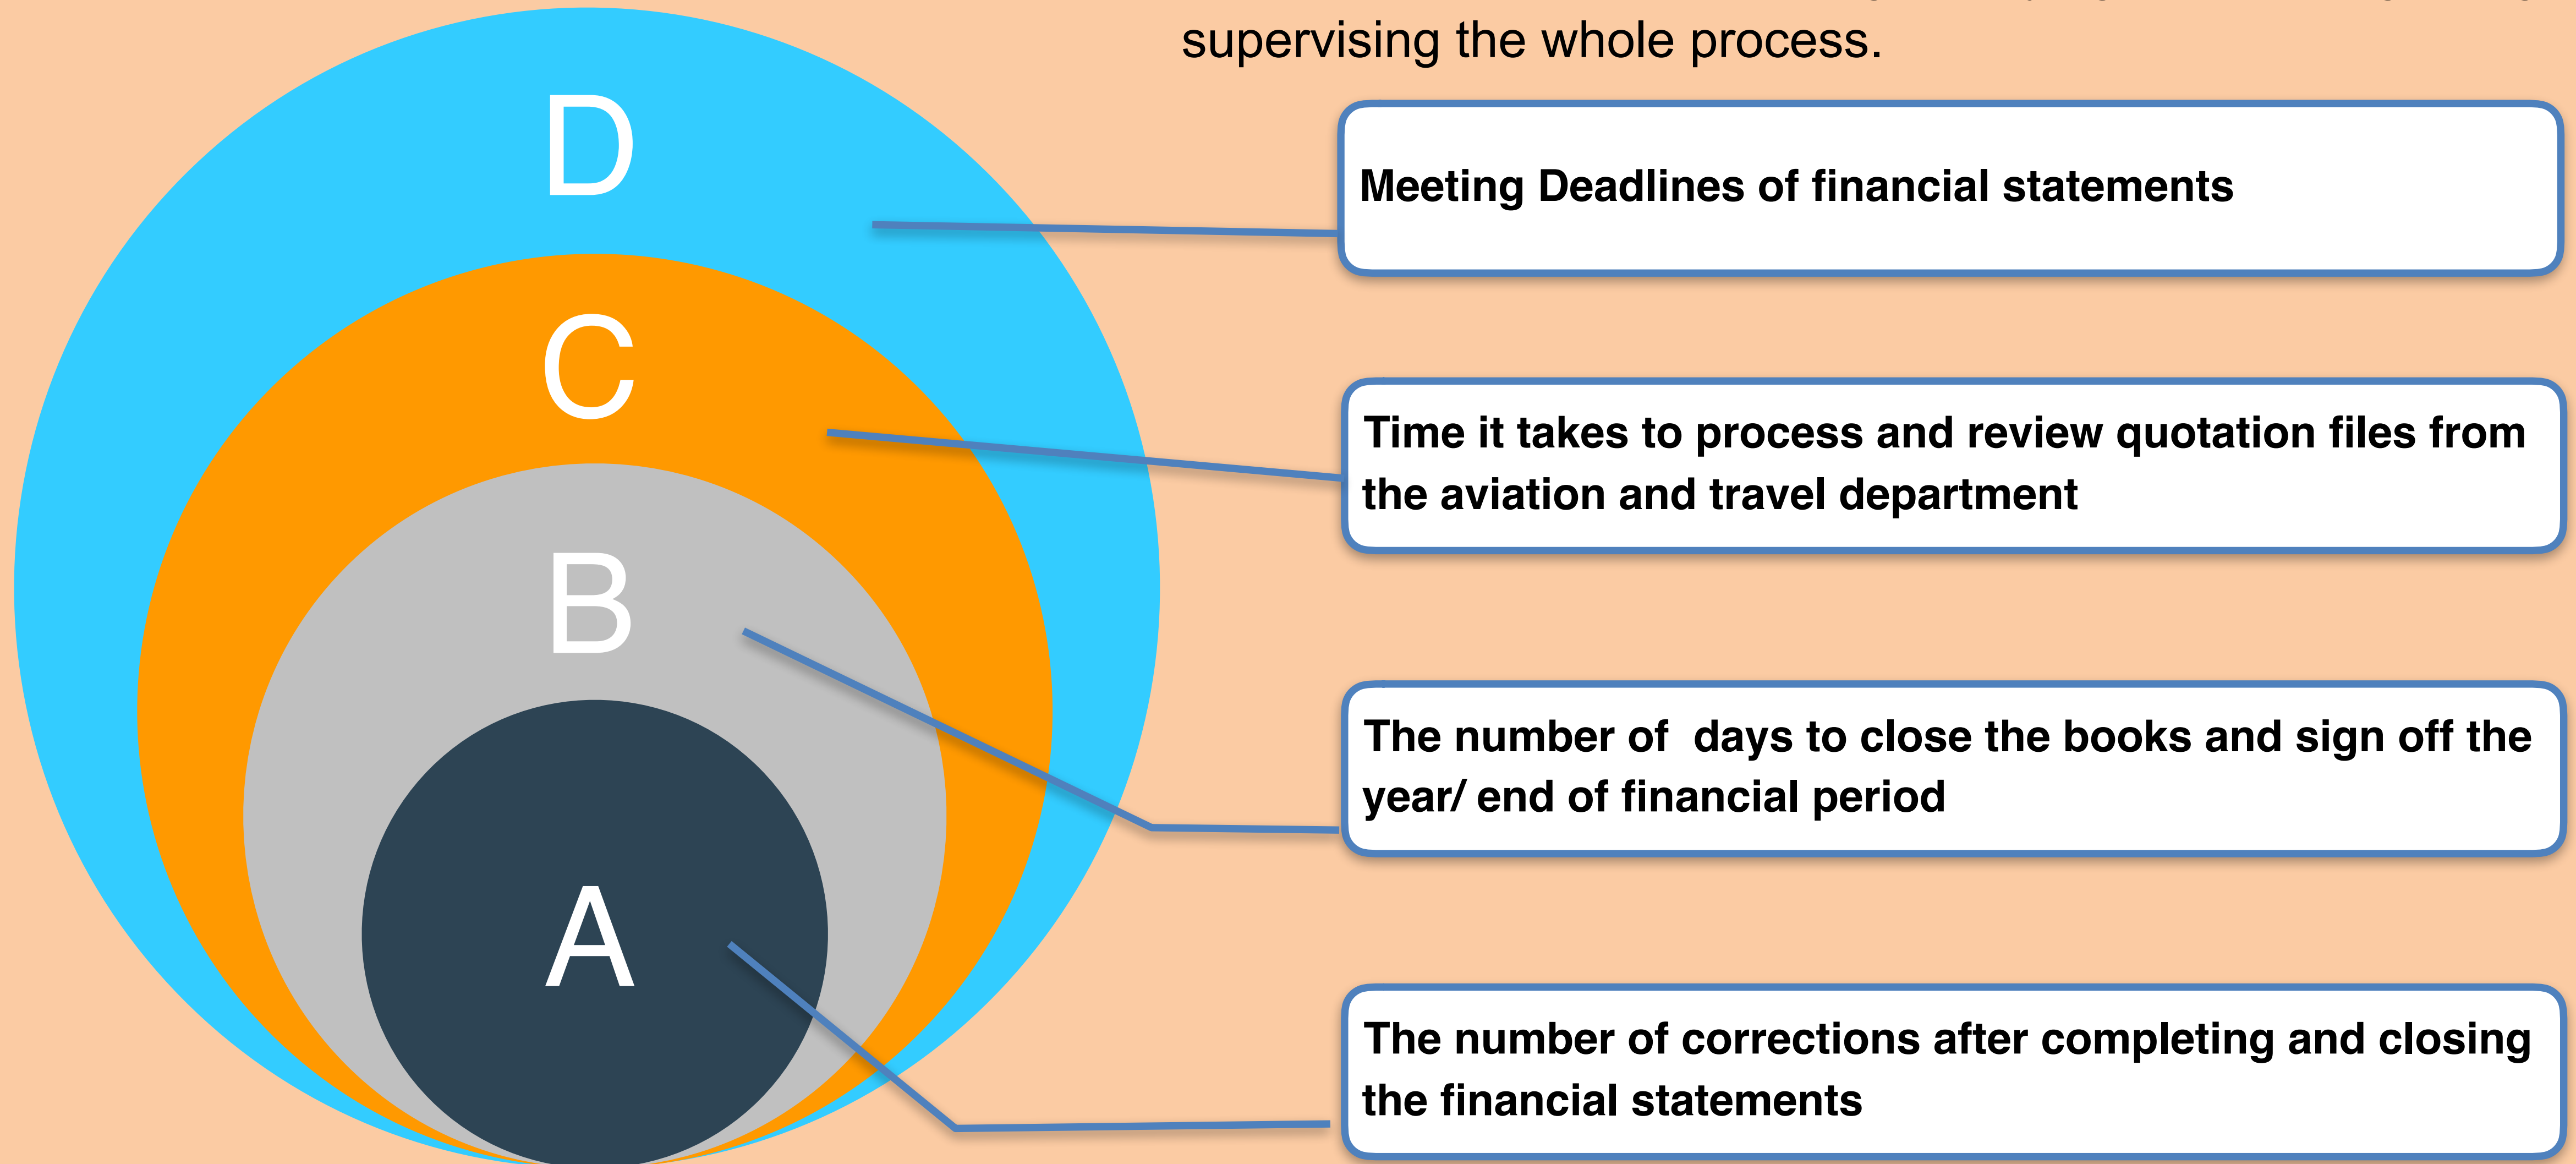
supervising the whole process.

D

C

B

A

Meeting Deadlines of financial statements

Time it takes to process and review quotation files from the aviation and travel department

The number of days to close the books and sign off the year/ end of financial period

The number of corrections after completing and closing the financial statements